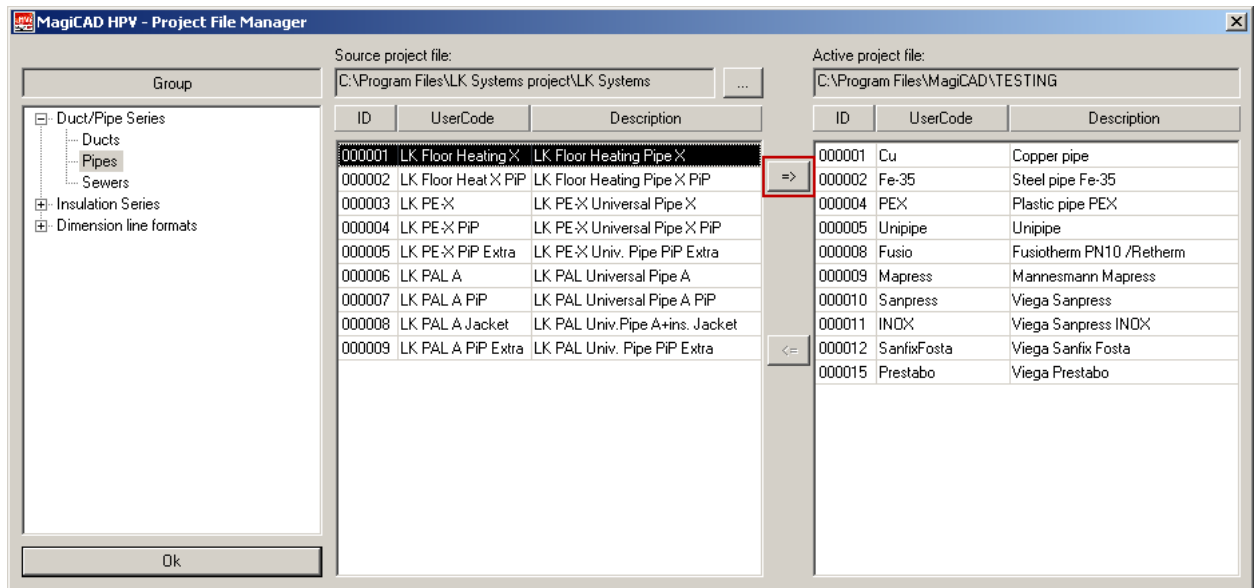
MagiCAD HPV - Project File Manager

Group

Duct/Pipe Series
Ducts
Pipes
Sewers
Insulation Series
Dimension line formats

Ok

Source project file:
C:\Program Files\LK Systems project\LK Systems ...

| ID | UserCode | Description |
|---|---|---|
| 000001 | LK Floor Heating X | LK Floor Heating Pipe X |
| 000002 | LK Floor Heat X PiP | LK Floor Heating Pipe X PiP |
| 000003 | LK PE-X | LK PE-X Universal Pipe X |
| 000004 | LK PE-X PiP | LK PE-X Universal Pipe X PiP |
| 000005 | LK PE-X PiP Extra | LK PE-X Univ. Pipe PiP Extra |
| 000006 | LK PAL A | LK PAL Universal Pipe A |
| 000007 | LK PAL A PiP | LK PAL Universal Pipe A PiP |
| 000008 | LK PAL A Jacket | LK PAL Univ.Pipe A+ins. Jacket |
| 000009 | LK PAL A PiP Extra | LK PAL Univ. Pipe PiP Extra |

=>
<=

Active project file:
C:\Program Files\MagiCAD\TESTING

| ID | UserCode | Description |
|---|---|---|
| 000001 | Cu | Copper pipe |
| 000002 | Fe-35 | Steel pipe Fe-35 |
| 000004 | PEX | Plastic pipe PEX |
| 000005 | Unipipe | Unipipe |
| 000008 | Fusio | Fusiotherm PN10 /Retherm |
| 000009 | Mapress | Mannesmann Mapress |
| 000010 | Sanpress | Viega Sanpress |
| 000011 | INOX | Viega Sanpress INOX |
| 000012 | SanfixFosta | Viega Sanfix Fosta |
| 000015 | Prestabo | Viega Prestabo |